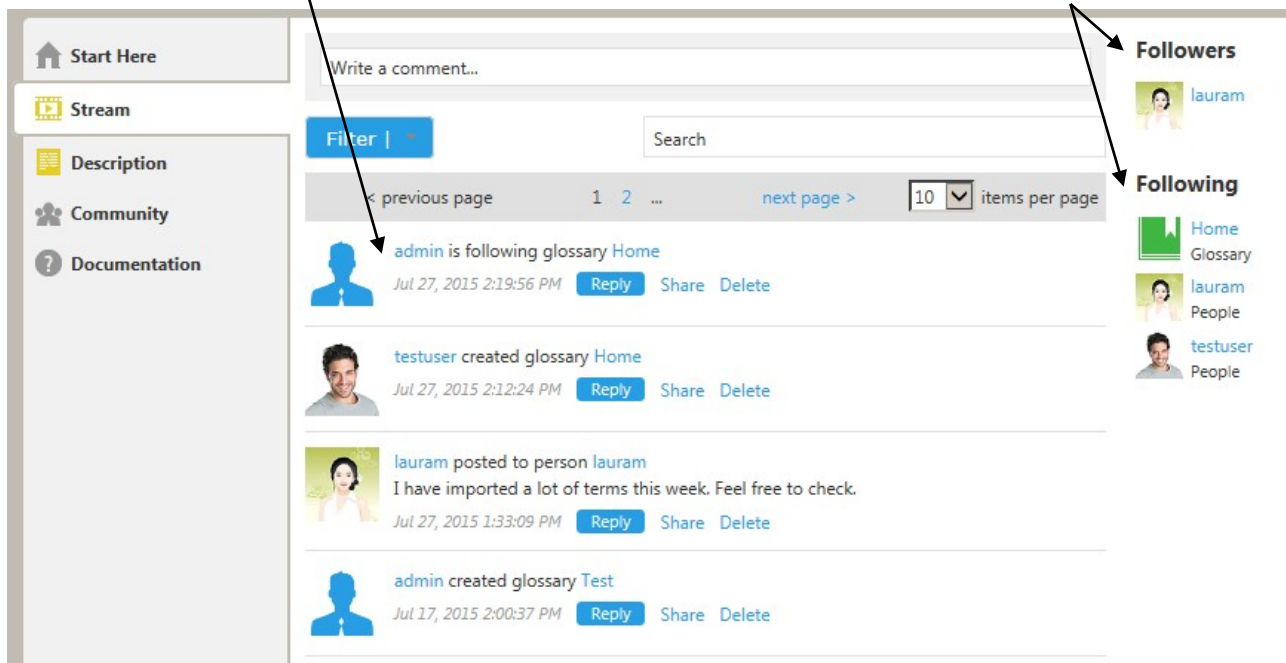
Start Here
Stream
Description
Community
Documentation

Write a comment...

Filter |

Search

< previous page 1 2 ... next page > 10 items per page

admin is following glossary Home
Jul 27, 2015 2:19:56 PM Reply Share Delete

testuser created glossary Home
Jul 27, 2015 2:12:24 PM Reply Share Delete

lauram posted to person lauram
I have imported a lot of terms this week. Feel free to check.
Jul 27, 2015 1:33:09 PM Reply Share Delete

admin created glossary Test
Jul 17, 2015 2:00:37 PM Reply Share Delete

Followers
lauram

Following
Home
Glossary
lauram
People
testuser
People